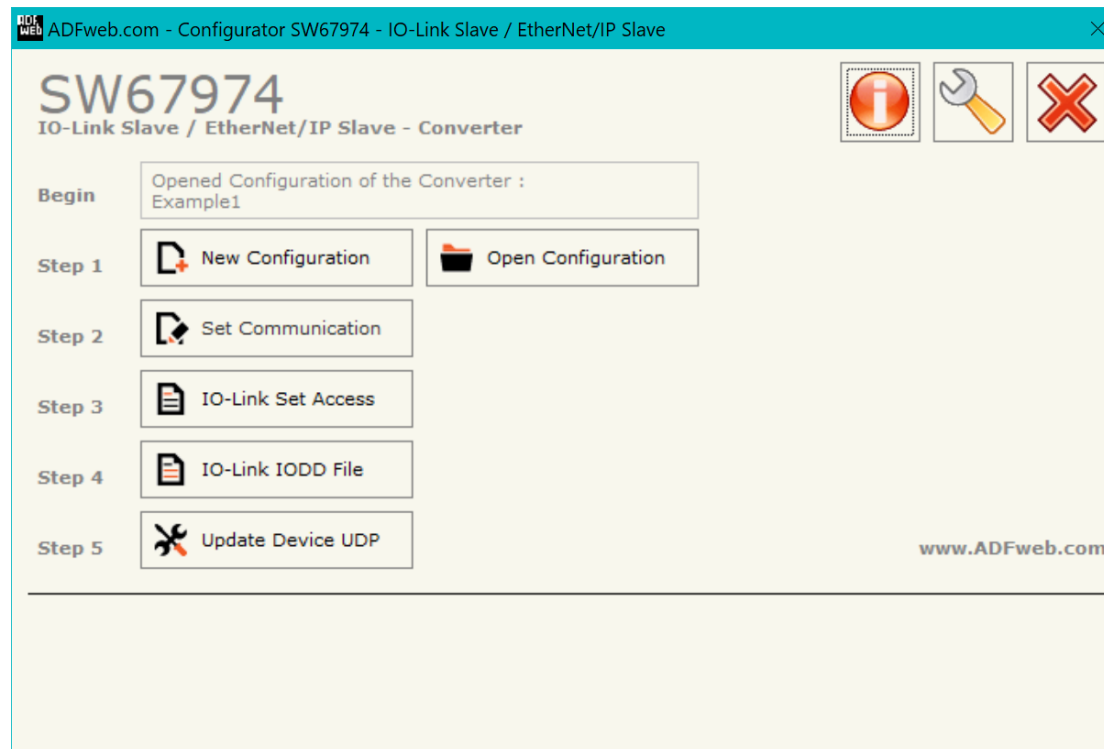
ADFweb.com - Configurator SW67974 - IO-Link Slave / EtherNet/IP Slave

SW67974
IO-Link Slave / EtherNet/IP Slave - Converter

Begin
Opened Configuration of the Converter :
Example1

Step 1
New Configuration
Open Configuration

Step 2
Set Communication

Step 3
IO-Link Set Access

Step 4
IO-Link IODD File

Step 5
Update Device UDP

www.ADFweb.com